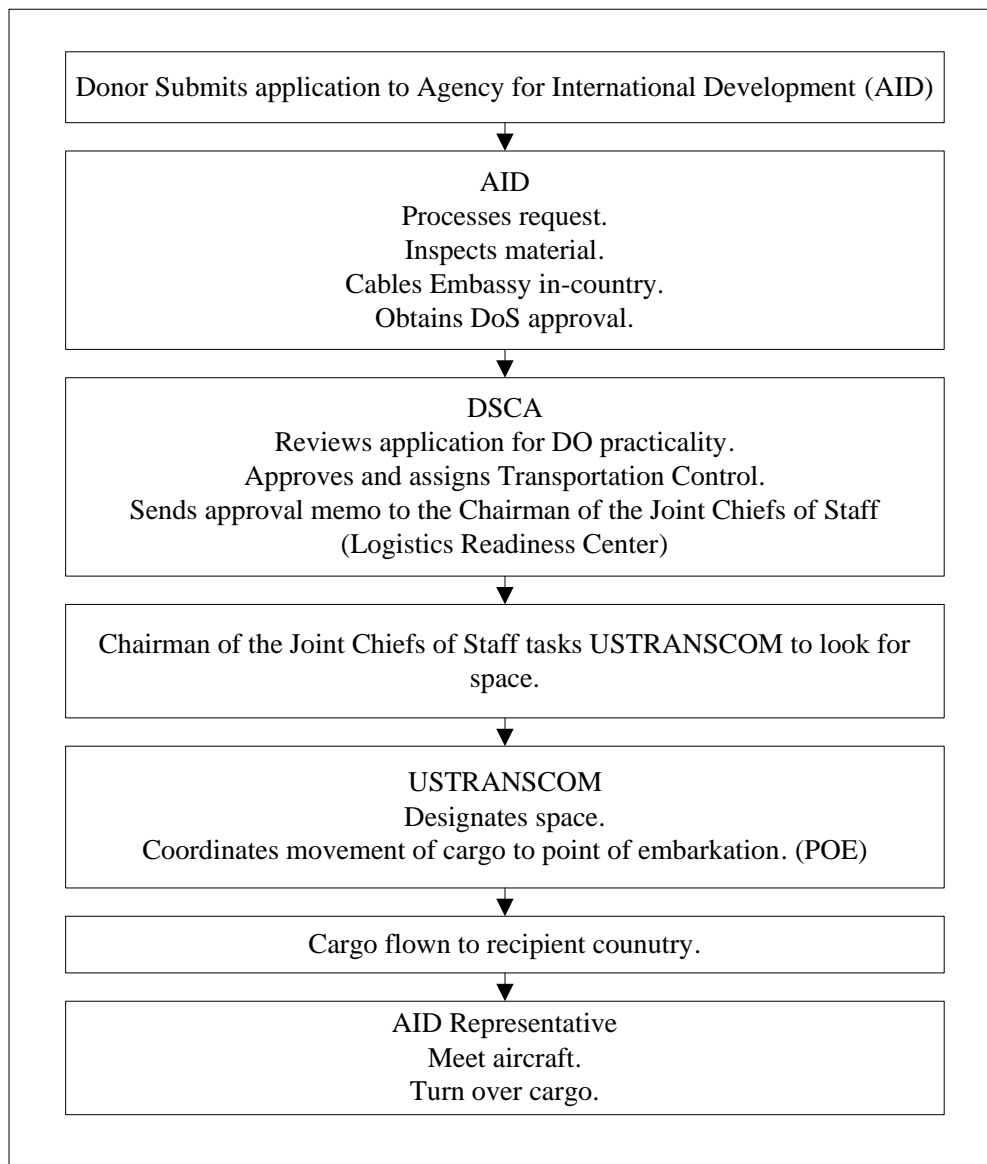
Donor Submits application to Agency for International Development (AID)

AID
Processes request.
Inspects material.
Cables Embassy in-country.
Obtains DoS approval.

DSCA
Reviews application for DO practicality.
Approves and assigns Transportation Control.
Sends approval memo to the Chairman of the Joint Chiefs of Staff (Logistics Readiness Center)

Chairman of the Joint Chiefs of Staff tasks USTRANSCOM to look for space.

USTRANSCOM
Designates space.
Coordinates movement of cargo to point of embarkation. (POE)

Cargo flown to recipient counutry.

AID Representative
Meet aircraft.
Turn over cargo.